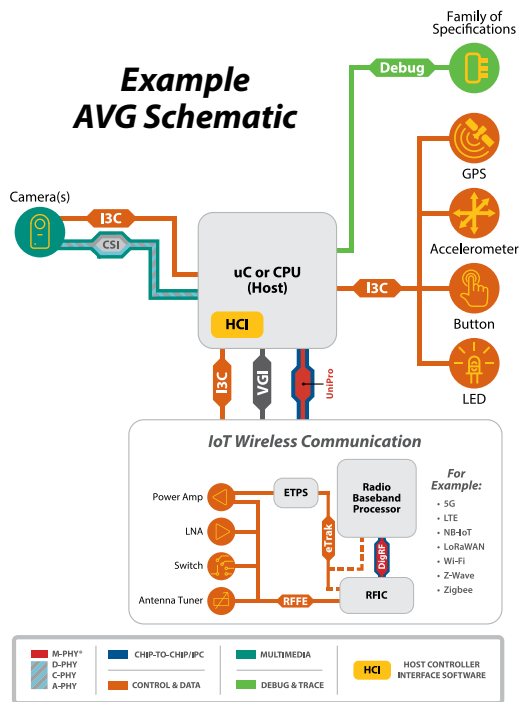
Family of Specifications

Example AVG Schematic

Debug

GPS

Camera(s)

I3C

CSI

uC or CPU (Host)

HCI

I3C

Accelerometer

Button

LED

I3C

VGI

UniPro

IoT Wireless Communication

Power Amp

LNA

Switch

Antenna Tuner

ETPS

eTrak

Radio Baseband Processor

DigRF

RFFE

RFIC

For Example:
• 5G
• LTE
• NB-IoT
• LoRaWAN
• Wi-Fi
• Z-Wave
• Zigbee

M-PHY®
D-PHY
C-PHY
A-PHY

CHIP-TO-CHIP/IPC

CONTROL & DATA

MULTIMEDIA

DEBUG & TRACE

HCI HOST CONTROLLER INTERFACE SOFTWARE